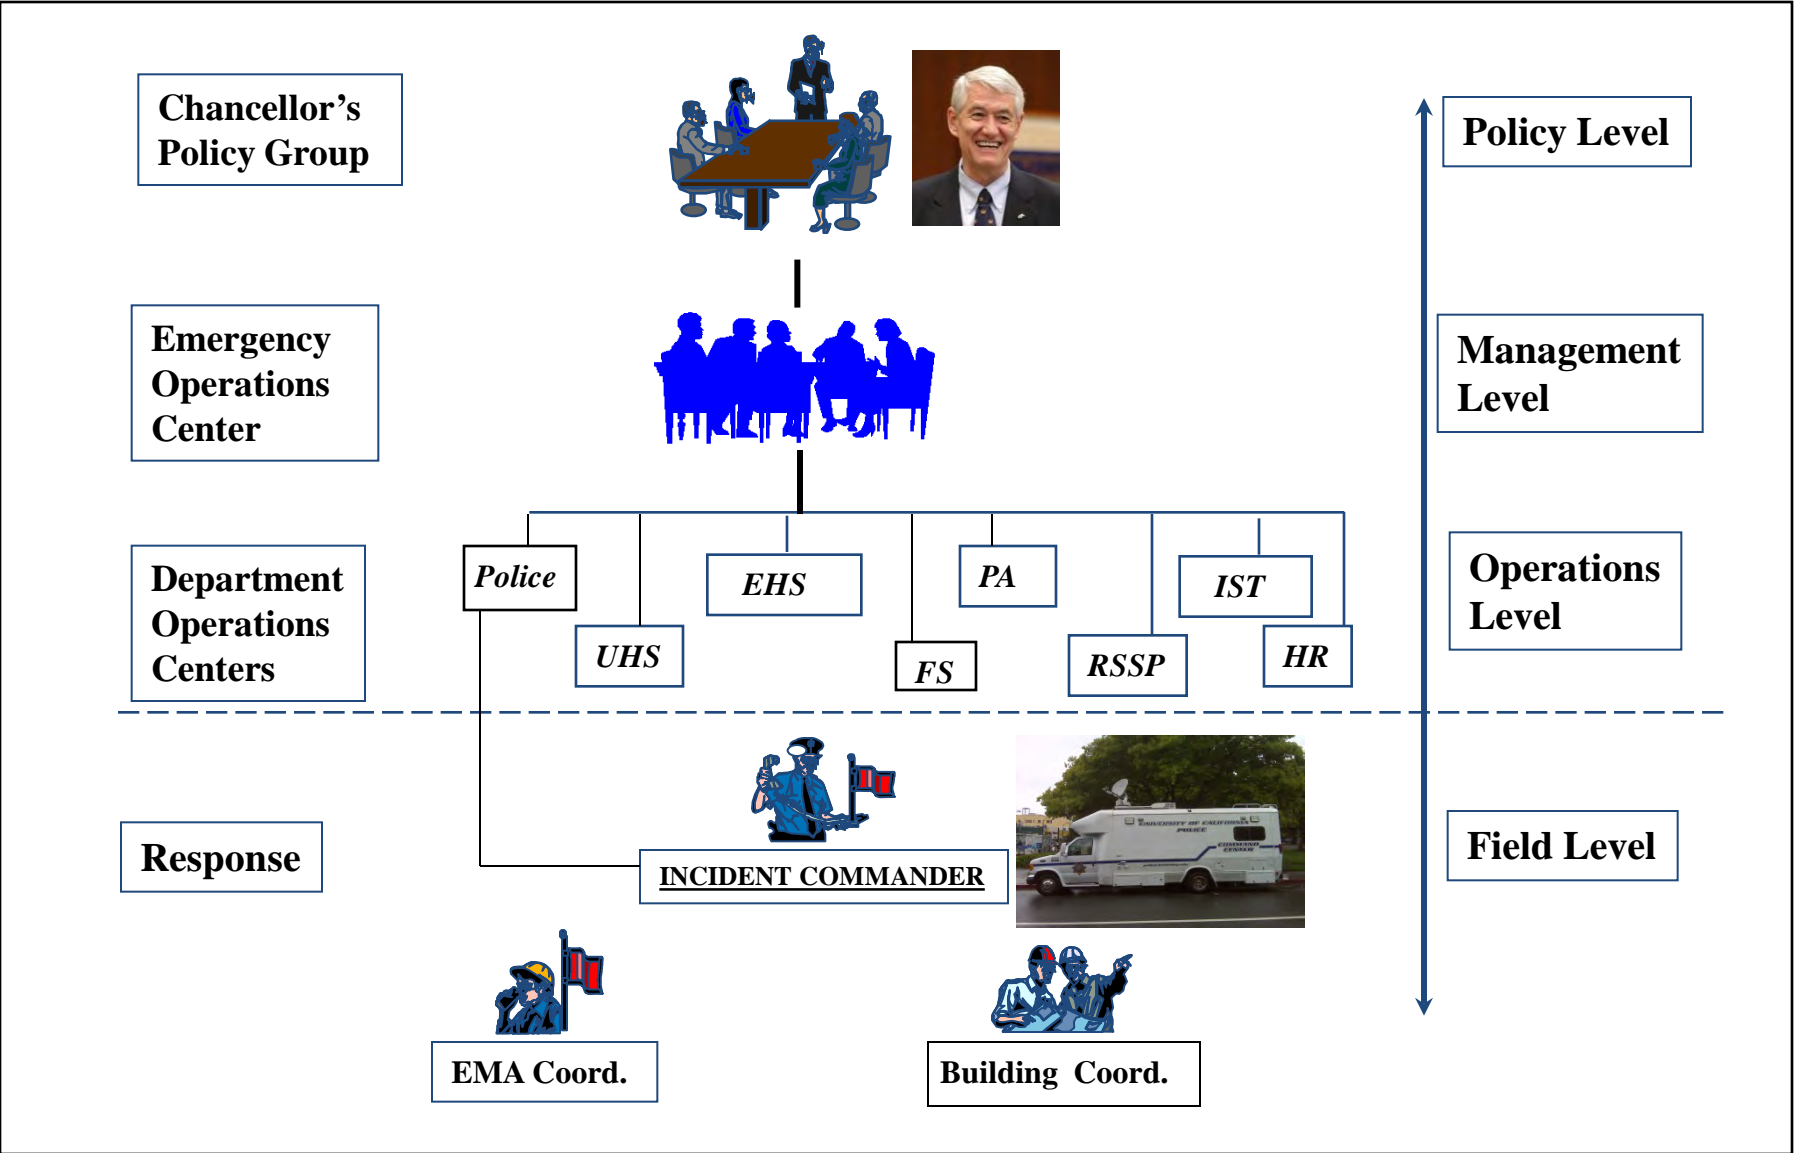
Chancellor's Policy Group

Policy Level

Emergency Operations Center

Management Level

Department Operations Centers

Police

UHS

EHS

FS

PA

RSSP

IST

HR

Operations Level

Response

INCIDENT COMMANDER

UNIVERSITY OF CALIFORNIA POLICE

COMMAND CENTER

Field Level

EMA Coord.

Building Coord.